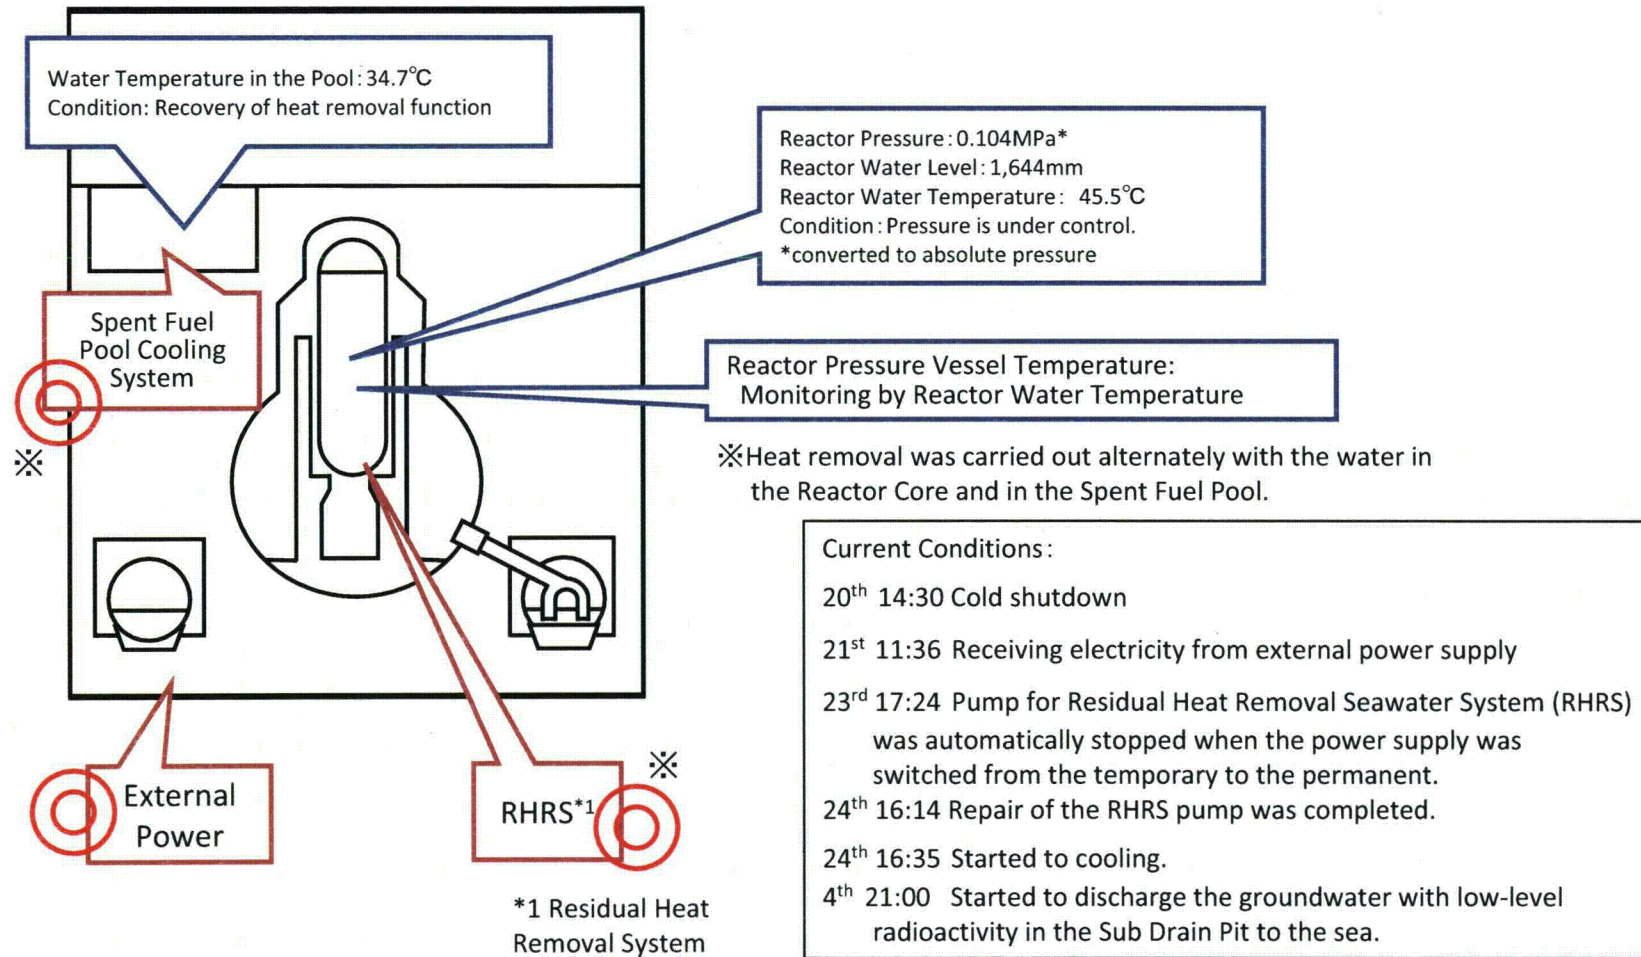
Water Temperature in the Pool: 34.7℃
Condition: Recovery of heat removal function

Reactor Pressure: 0.104MPa*
Reactor Water Level: 1,644mm
Reactor Water Temperature: 45.5℃
Condition: Pressure is under control.
*converted to absolute pressure

Spent Fuel Pool Cooling System

※

Reactor Pressure Vessel Temperature: Monitoring by Reactor Water Temperature

※Heat removal was carried out alternately with the water in the Reactor Core and in the Spent Fuel Pool.

Current Conditions:
$20^{th}$ 14:30 Cold shutdown
$21^{st}$ 11:36 Receiving electricity from external power supply
$23^{rd}$ 17:24 Pump for Residual Heat Removal Seawater System (RHRS) was automatically stopped when the power supply was switched from the temporary to the permanent.
$24^{th}$ 16:14 Repair of the RHRS pump was completed.
$24^{th}$ 16:35 Started to cooling.
$4^{th}$ 21:00 Started to discharge the groundwater with low-level radioactivity in the Sub Drain Pit to the sea.

External Power

※

RHRS$^{*1}$

*1 Residual Heat Removal System